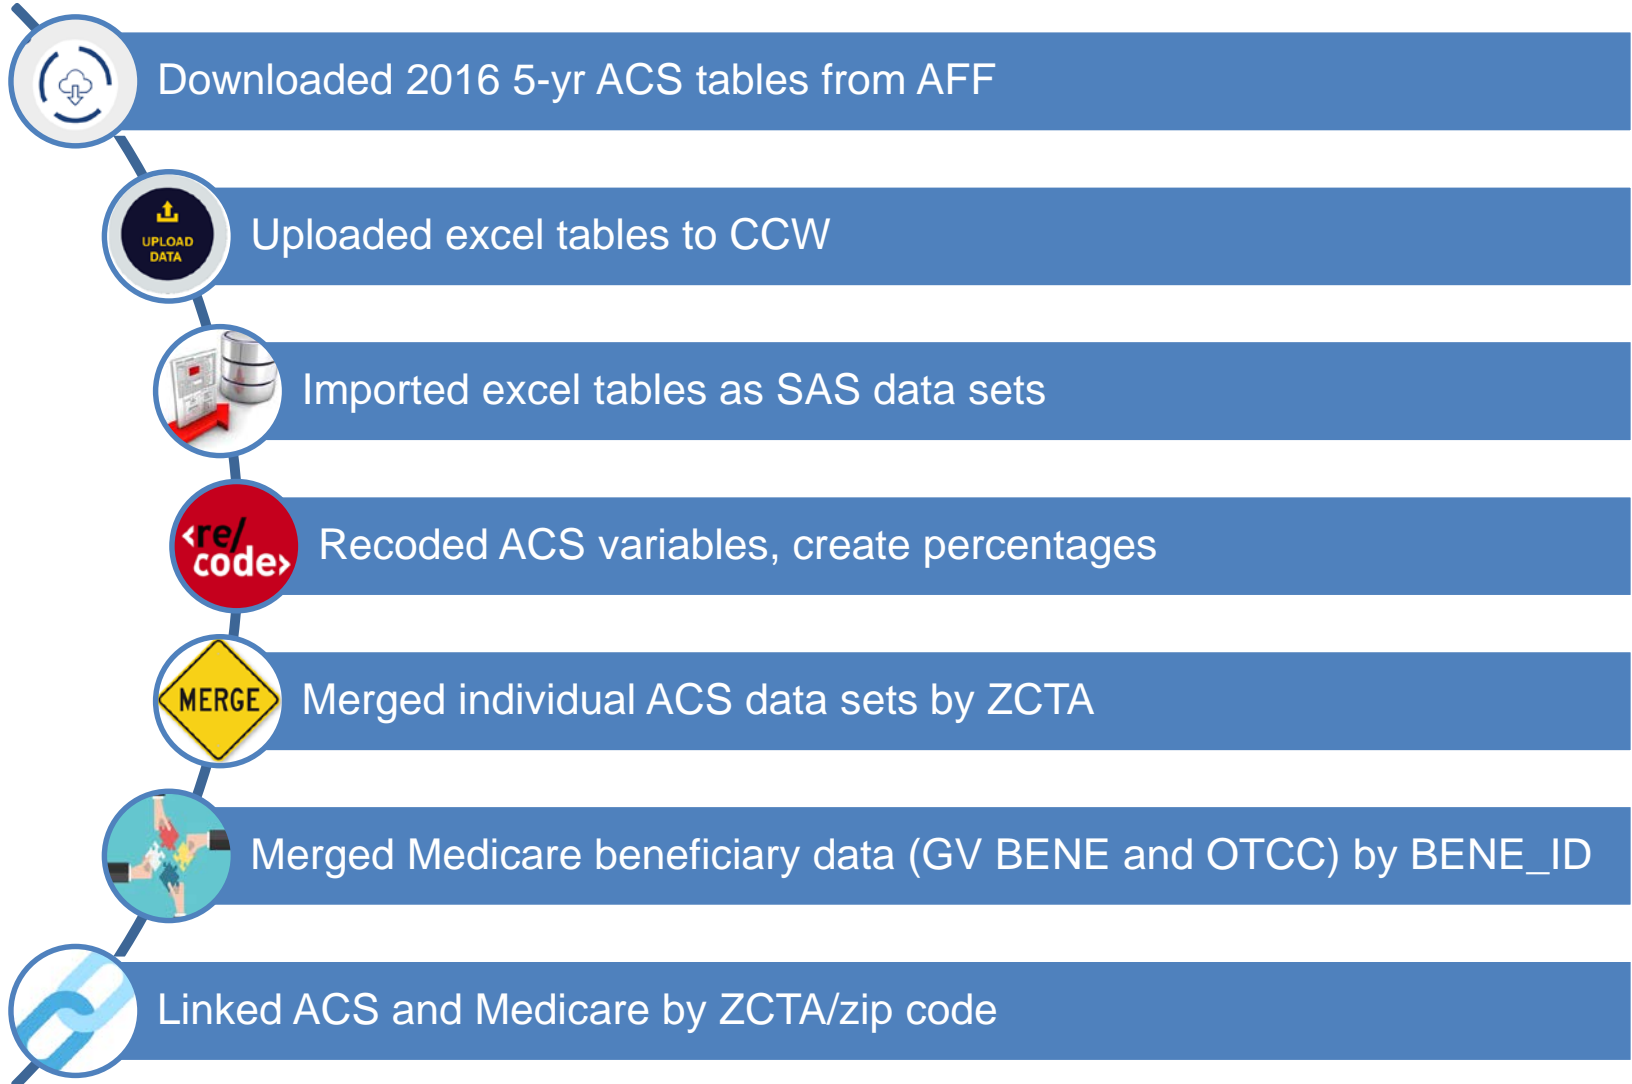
Downloaded 2016 5-yr ACS tables from AFF

UPLOAD DATA

Uploaded excel tables to CCW

Imported excel tables as SAS data sets

‹re/code›

Recoded ACS variables, create percentages

MERGE

Merged individual ACS data sets by ZCTA

Merged Medicare beneficiary data (GV BENE and OTCC) by BENE_ID

Linked ACS and Medicare by ZCTA/zip code